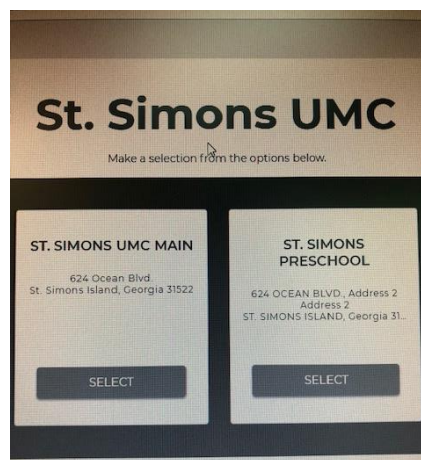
St. Simons UMC

Make a selection from the options below.

ST. SIMONS UMC MAIN

624 Ocean Blvd.
St. Simons Island, Georgia 31522

SELECT

ST. SIMONS PRESCHOOL

624 OCEAN BLVD., Address 2
Address 2
ST. SIMONS ISLAND, Georgia 31...

SELECT